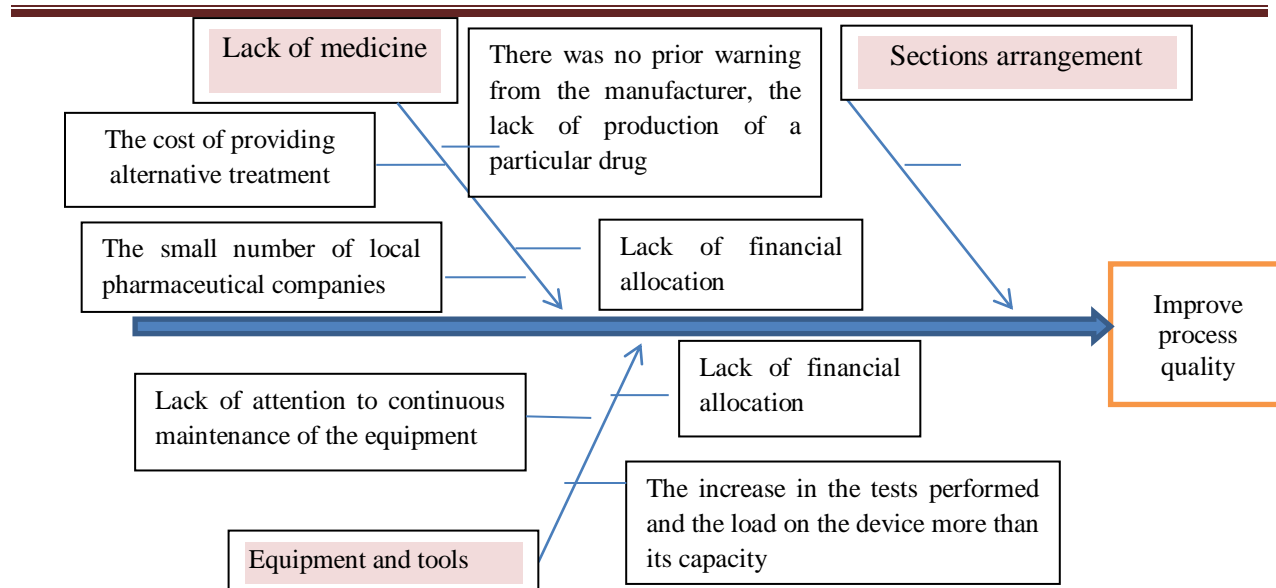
Lack of medicine

There was no prior warning from the manufacturer, the lack of production of a particular drug

Sections arrangement

The cost of providing alternative treatment

The small number of local pharmaceutical companies

Lack of financial allocation

Improve process quality

Lack of attention to continuous maintenance of the equipment

Lack of financial allocation

The increase in the tests performed and the load on the device more than its capacity

Equipment and tools